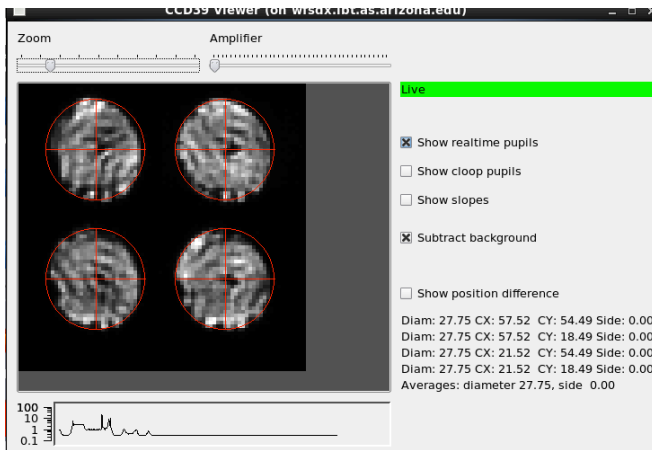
CCD39 Viewer (on wfsdx.lbt.as.arizona.edu)

Zoom

Amplifier

Live

Show realtime pupils

Show cloop pupils

Show slopes

Subtract background

Show position difference

Diam: 27.75 CX: 57.52 CY: 54.49 Side: 0.00
Diam: 27.75 CX: 57.52 CY: 18.49 Side: 0.00
Diam: 27.75 CX: 21.52 CY: 54.49 Side: 0.00
Diam: 27.75 CX: 21.52 CY: 18.49 Side: 0.00
Averages: diameter 27.75, side 0.00

100
10
1
0.1